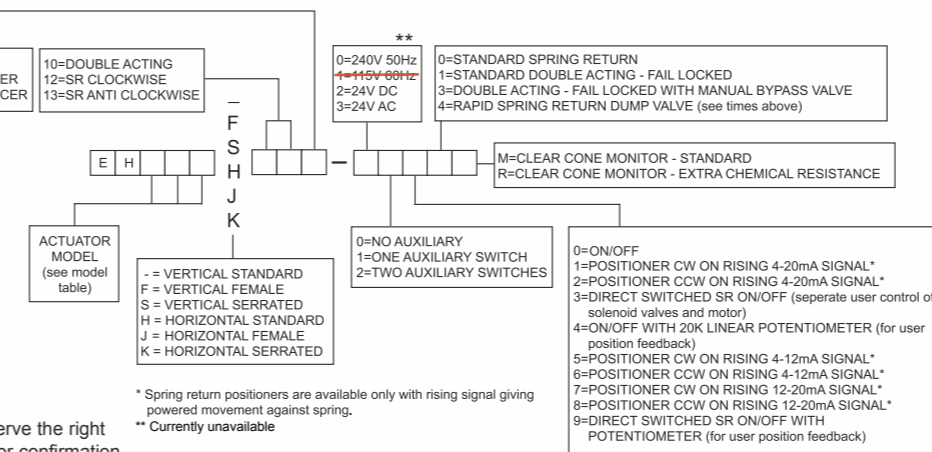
ER
CER

10=DOUBLE ACTING
12=SR CLOCKWISE
13=SR ANTI CLOCKWISE

**

0=240V 50Hz
1=115V 60Hz
2=24V DC
3=24V AC

0=STANDARD SPRING RETURN
1=STANDARD DOUBLE ACTING - FAIL LOCKED
3=DOUBLE ACTING - FAIL LOCKED WITH MANUAL BYPASS VALVE
4=RAPID SPRING RETURN DUMP VALVE (see times above)

–
F
S
H
J
K

E | H

–

M=CLEAR CONE MONITOR - STANDARD
R=CLEAR CONE MONITOR - EXTRA CHEMICAL RESISTANCE

ACTUATOR MODEL (see model table)

- = VERTICAL STANDARD
F = VERTICAL FEMALE
S = VERTICAL SERRATED
H = HORIZONTAL STANDARD
J = HORIZONTAL FEMALE
K = HORIZONTAL SERRATED

0=NO AUXILIARY
1=ONE AUXILIARY SWITCH
2=TWO AUXILIARY SWITCHES

0=ON/OFF
1=POSITIONER CW ON RISING 4-20mA SIGNAL*
2=POSITIONER CCW ON RISING 4-20mA SIGNAL*
3=DIRECT SWITCHED SR ON/OFF (seperate user control of solenoid valves and motor)
4=ON/OFF WITH 20K LINEAR POTENTIOMETER (for user position feedback)
5=POSITIONER CW ON RISING 4-12mA SIGNAL*
6=POSITIONER CCW ON RISING 4-12mA SIGNAL*
7=POSITIONER CW ON RISING 12-20mA SIGNAL*
8=POSITIONER CCW ON RISING 12-20mA SIGNAL*
9=DIRECT SWITCHED SR ON/OFF WITH POTENTIOMETER (for user position feedback)

* Spring return positioners are available only with rising signal giving powered movement against spring.
** Currently unavailable

erve the right
or confirmation